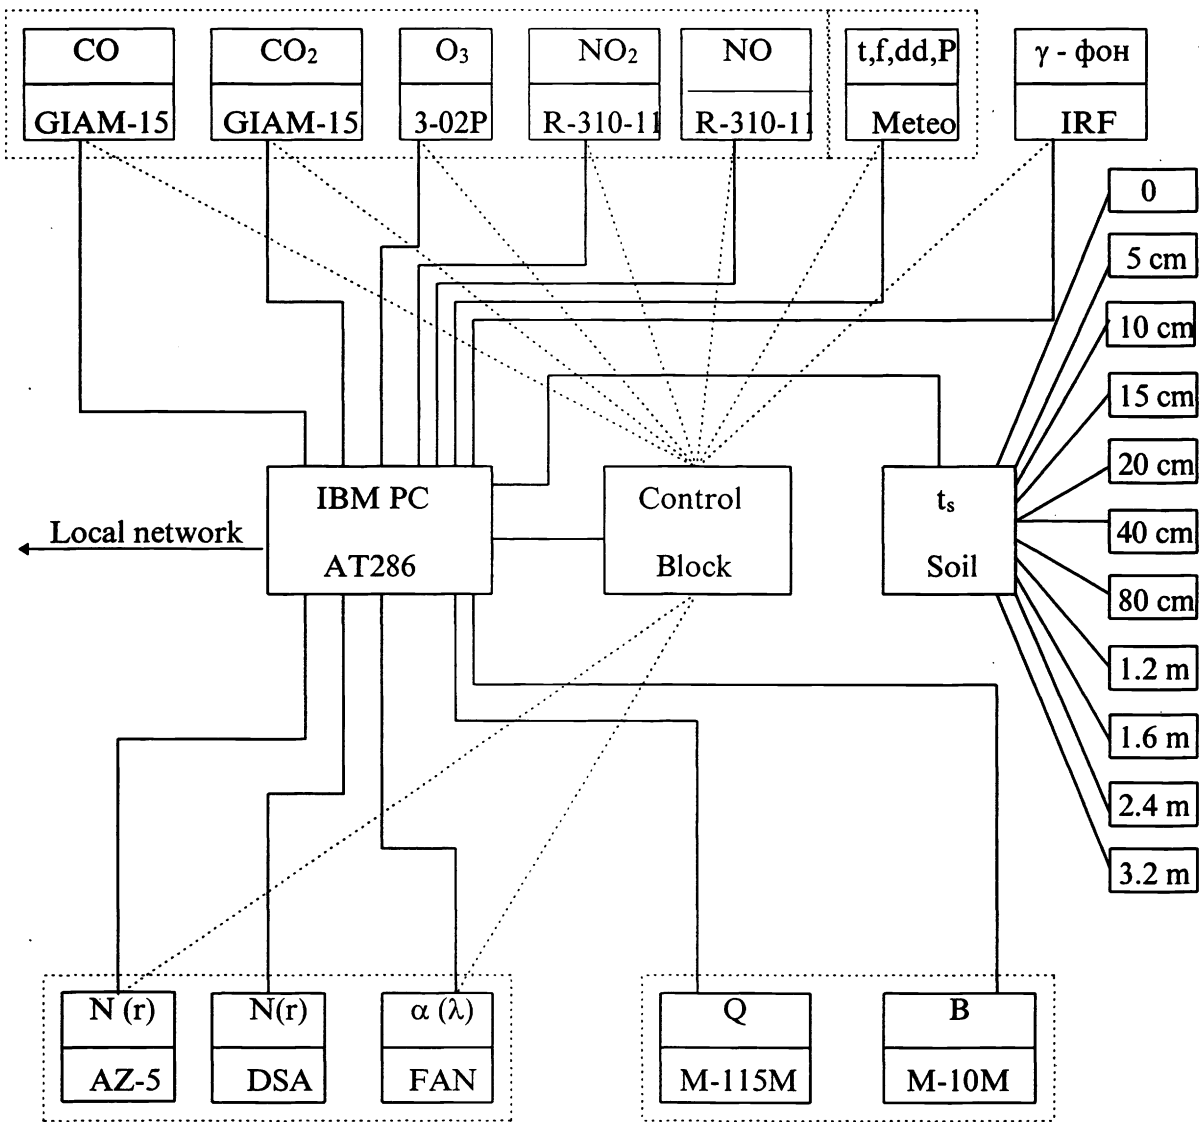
CO
GIAM-15

$CO_2$
GIAM-15

$O_3$
3-02P

$NO_2$
R-310-11

NO
R-310-11

t,f,dd,P
Meteo

$\gamma$ - фон
IRF

0
5 cm
10 cm
15 cm
20 cm
40 cm
80 cm
1.2 m
1.6 m
2.4 m
3.2 m

Local network

IBM PC
AT286

Control
Block

$t_s$
Soil

N (r)
AZ-5

N(r)
DSA

$\alpha$ ($\lambda$)
FAN

Q
M-115M

B
M-10M